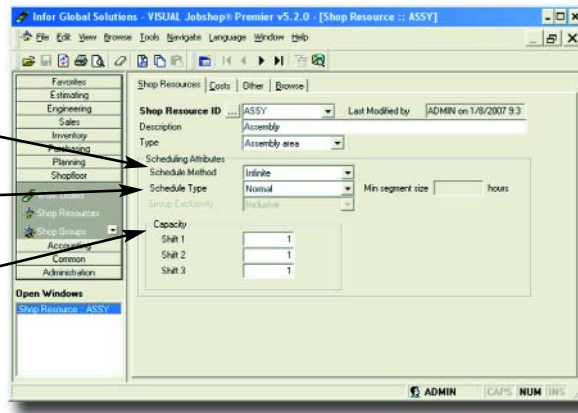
Infor Global Solutions - VISUAL Jobshop® Premier v5.2.0 - [Shop Resource :: ASSY]

File Edit View Browse Tools Navigate Language Window Help

Favorites
Estimating
Engineering
Sales
Inventory
Purchasing
Planning
Shopfloor
Work Orders
Shop Resources
Shop Groups
Accounting
Common
Administration

Open Windows
Shop Resource :: ASSY

Shop Resources | Costs | Other | Browse

Shop Resource ID ... ASSY
Last Modified by ADMIN on 1/8/2007 9:3
Description Assembly
Type Assembly area

Scheduling Attributes
Schedule Method Infinite
Schedule Type Normal
Min segment size hours
Group Exclusivity Inclusive

Capacity
| Shift 1 | 1 |
|---|---|
| Shift 2 | 1 |
| Shift 3 | 1 |

ADMIN CAPS NUM INS